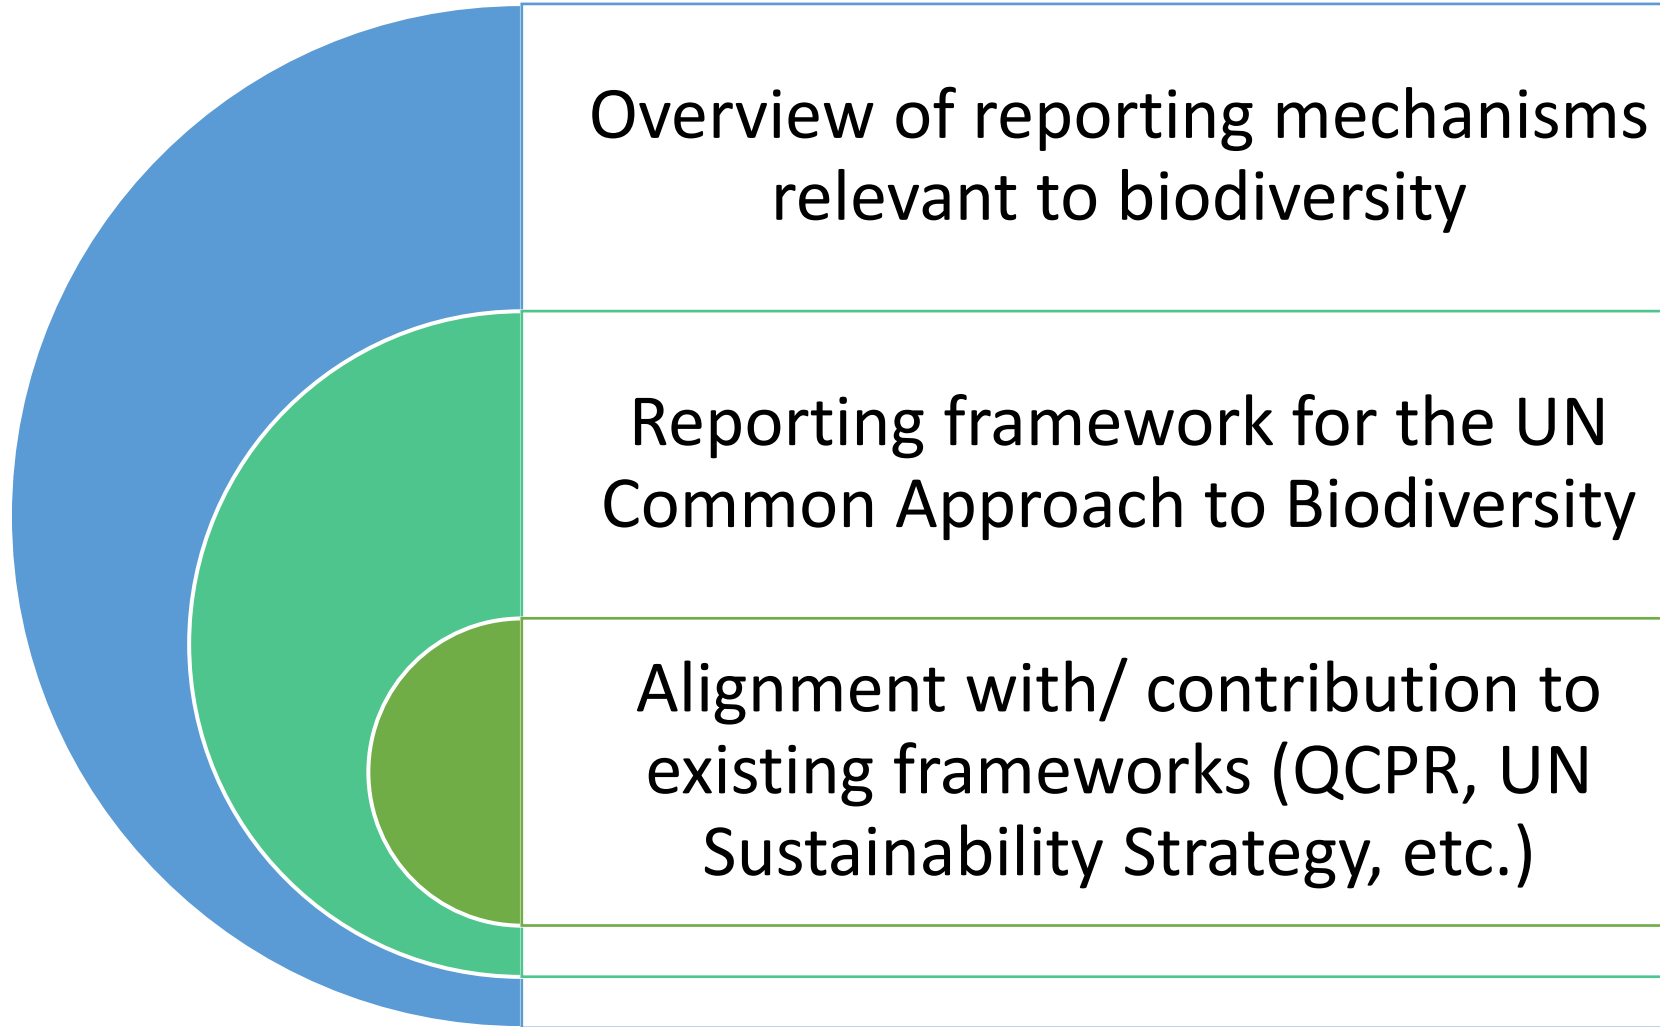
Overview of reporting mechanisms relevant to biodiversity

Reporting framework for the UN Common Approach to Biodiversity

Alignment with/ contribution to existing frameworks (QCPR, UN Sustainability Strategy, etc.)